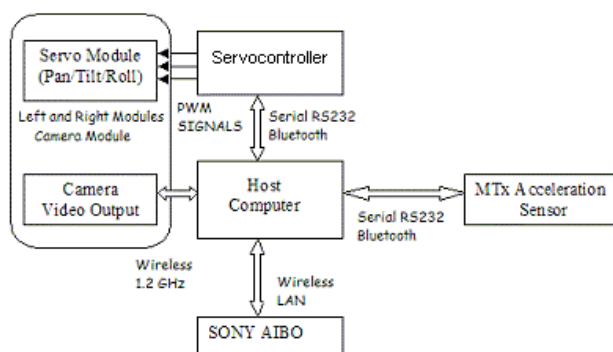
Servo Module (Pan/Tilt/Roll)

Servocontroller

Left and Right Modules Camera Module

PWM SIGNALS

Serial RS232 Bluetooth

Camera Video Output

Host Computer

Serial RS232 Bluetooth

MTx Acceleration Sensor

Wireless 1.2 GHz

Wireless LAN

SONY AIBO